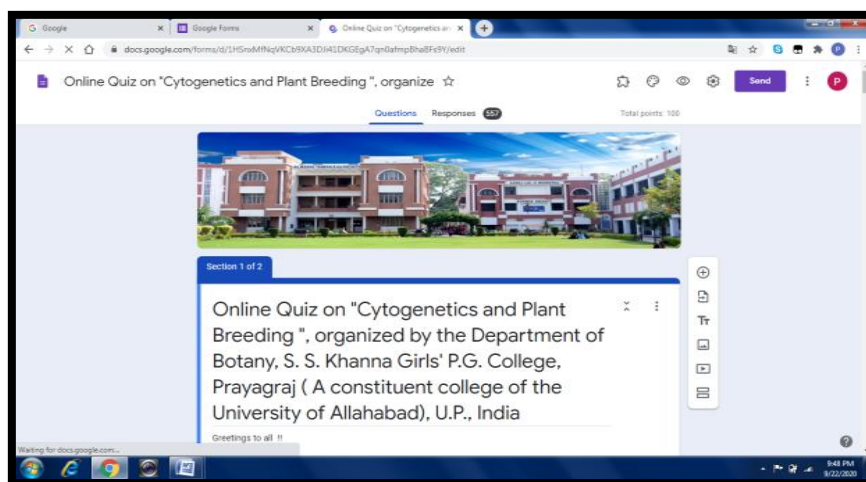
G Google
Google Forms
Online Quiz on "Cytogenetics an
docs.google.com/forms/d/1HSnxMfNqVKCb9XA3DJi41DKGEgA7qn0afmpBha8Fs9Y/edit

Online Quiz on "Cytogenetics and Plant Breeding ", organize ☆
Send
P

Questions Responses 557
Total points: 100

Section 1 of 2

Online Quiz on "Cytogenetics and Plant Breeding ", organized by the Department of Botany, S. S. Khanna Girls' P.G. College, Prayagraj ( A constituent college of the University of Allahabad), U.P., India

Greetings to all !!

Waiting for docs.google.com...

9:48 PM
9/22/2020